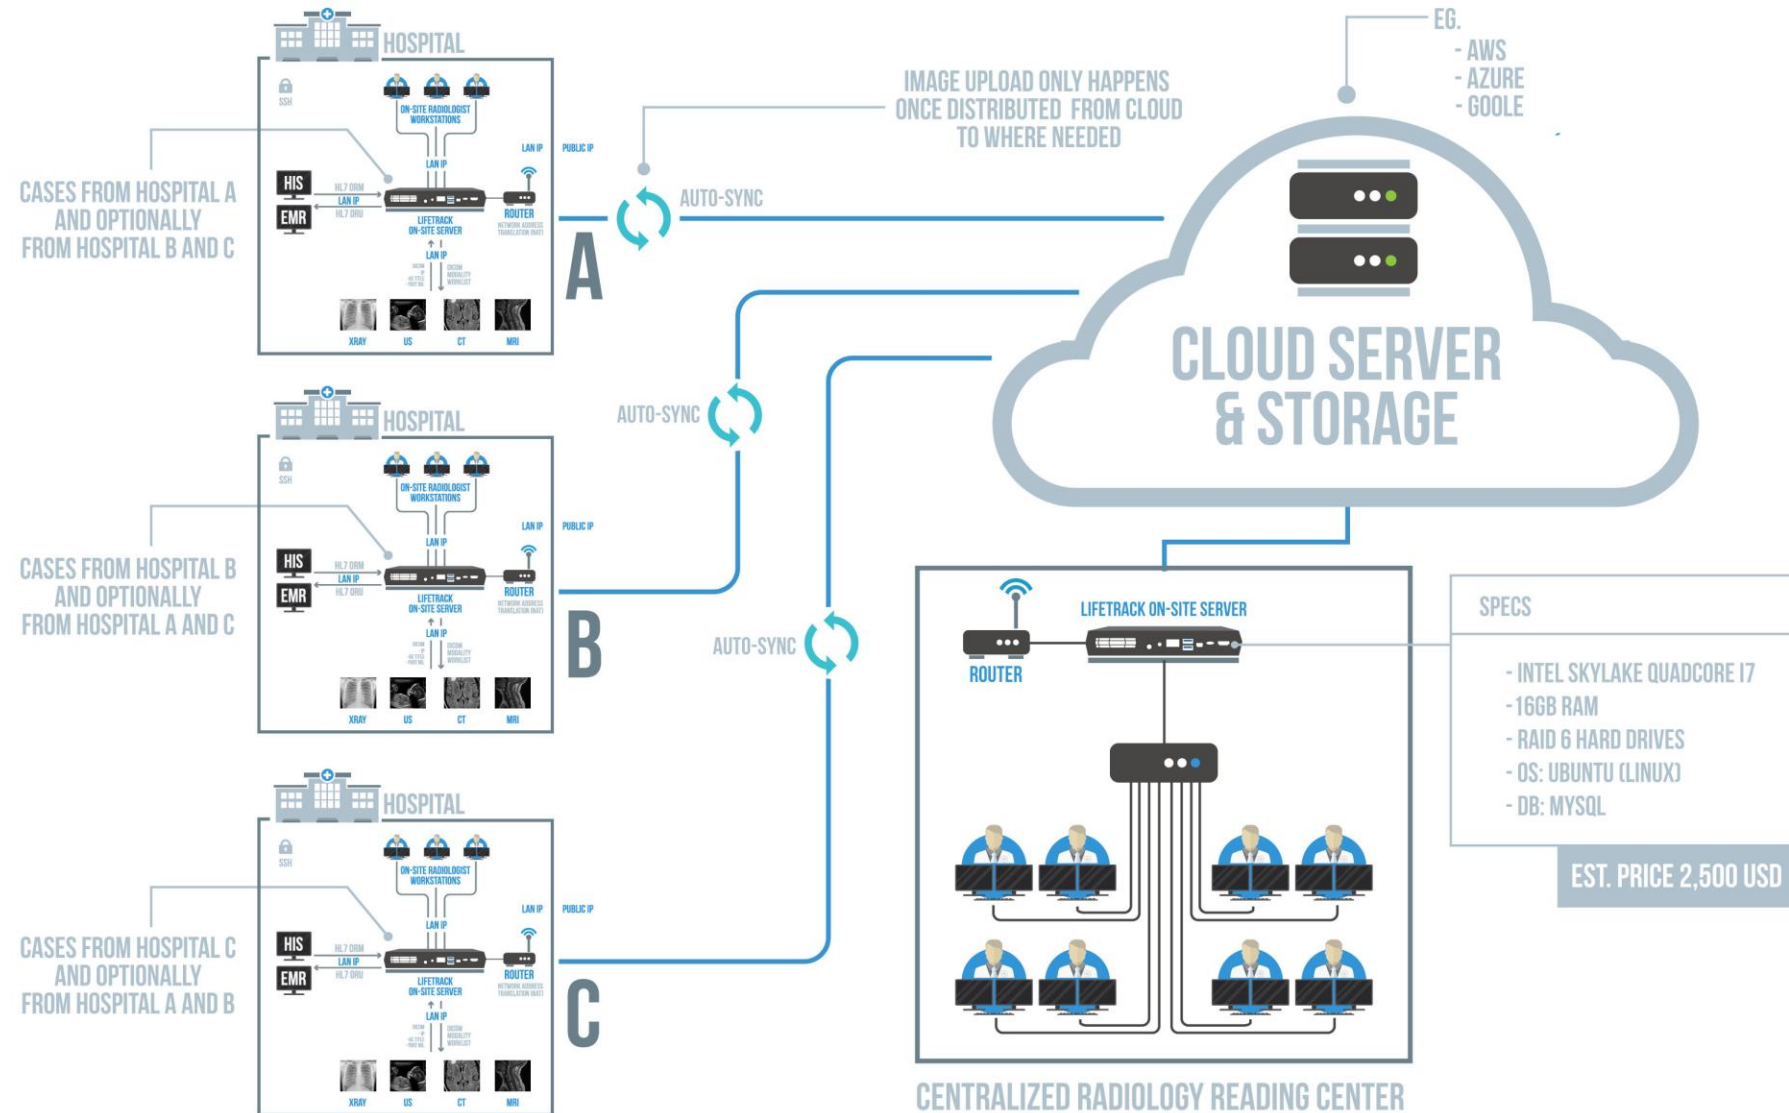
HOSPITAL

SSH

ON-SITE RADIOLOGIST WORKSTATIONS

LAN IP

LAN IP

PUBLIC IP

CASES FROM HOSPITAL A AND OPTIONALLY FROM HOSPITAL B AND C

HIS

EMR

HL7 ORM

LAN IP

HL7 ORU

LIFETRACK ON-SITE SERVER

ROUTER

NETWORK ADDRESS TRANSLATION (NAT)

LAN IP

DICOM

DICOM MODALITY WORKLIST

XRAY US CT MRI

A

AUTO-SYNC

IMAGE UPLOAD ONLY HAPPENS ONCE DISTRIBUTED FROM CLOUD TO WHERE NEEDED

EG.
- AWS
- AZURE
- GOOLE

CLOUD SERVER & STORAGE

HOSPITAL

SSH

ON-SITE RADIOLOGIST WORKSTATIONS

LAN IP

LAN IP

PUBLIC IP

CASES FROM HOSPITAL B AND OPTIONALLY FROM HOSPITAL A AND C

HIS

EMR

HL7 ORM

LAN IP

HL7 ORU

LIFETRACK ON-SITE SERVER

ROUTER

NETWORK ADDRESS TRANSLATION (NAT)

LAN IP

DICOM

DICOM MODALITY WORKLIST

XRAY US CT MRI

B

AUTO-SYNC

AUTO-SYNC

ROUTER

LIFETRACK ON-SITE SERVER

SPECS

- INTEL SKYLAKE QUADCORE I7
- 16GB RAM
- RAID 6 HARD DRIVES
- OS: UBUNTU (LINUX)
- DB: MYSQL

EST. PRICE 2,500 USD

HOSPITAL

SSH

ON-SITE RADIOLOGIST WORKSTATIONS

LAN IP

LAN IP

PUBLIC IP

CASES FROM HOSPITAL C AND OPTIONALLY FROM HOSPITAL A AND B

HIS

EMR

HL7 ORM

LAN IP

HL7 ORU

LIFETRACK ON-SITE SERVER

ROUTER

NETWORK ADDRESS TRANSLATION (NAT)

LAN IP

DICOM

DICOM MODALITY WORKLIST

XRAY US CT MRI

C

CENTRALIZED RADIOLOGY READING CENTER